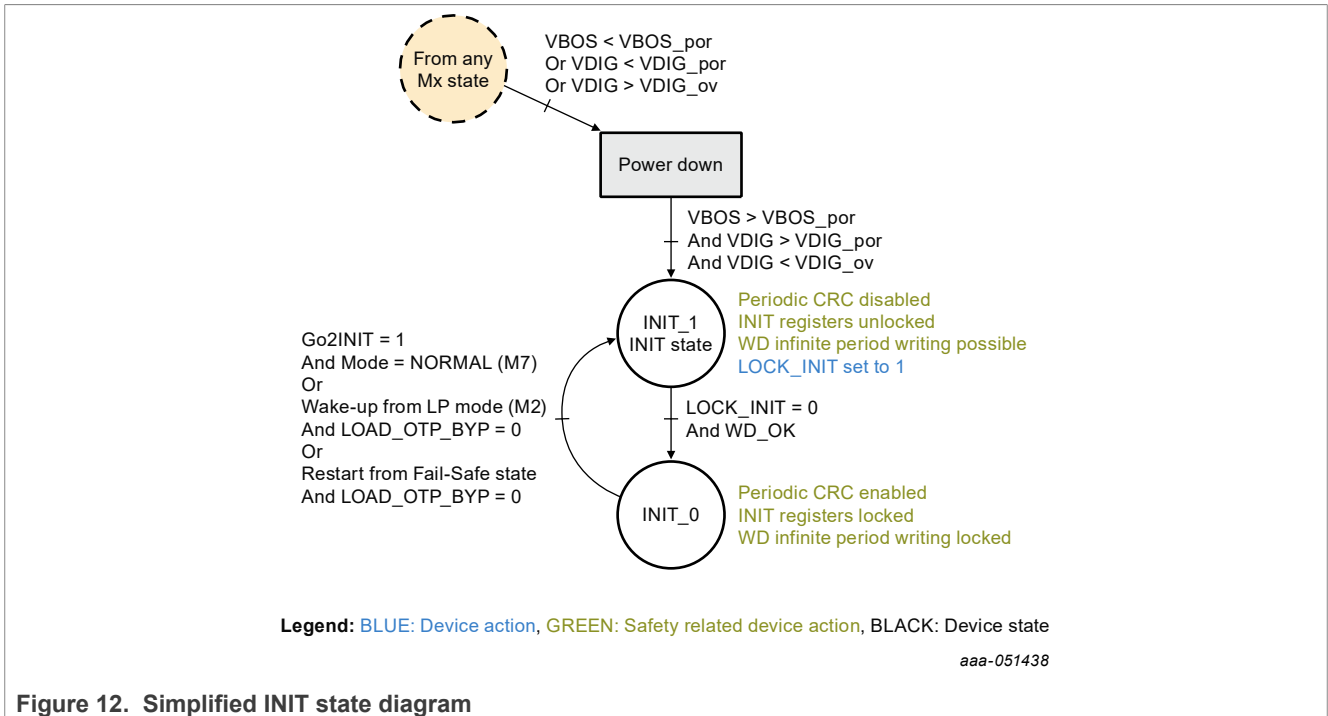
From any Mx state

VBOS < VBOS_por
Or VDIG < VDIG_por
Or VDIG > VDIG_ov

Power down

VBOS > VBOS_por
And VDIG > VDIG_por
And VDIG < VDIG_ov

INIT_1
INIT state

Periodic CRC disabled
INIT registers unlocked
WD infinite period writing possible
LOCK_INIT set to 1

Go2INIT = 1
And Mode = NORMAL (M7)
Or
Wake-up from LP mode (M2)
And LOAD_OTP_BYP = 0
Or
Restart from Fail-Safe state
And LOAD_OTP_BYP = 0

LOCK_INIT = 0
And WD_OK

INIT_0

Periodic CRC enabled
INIT registers locked
WD infinite period writing locked

Legend: BLUE: Device action, GREEN: Safety related device action, BLACK: Device state

aaa-051438

Figure 12. Simplified INIT state diagram